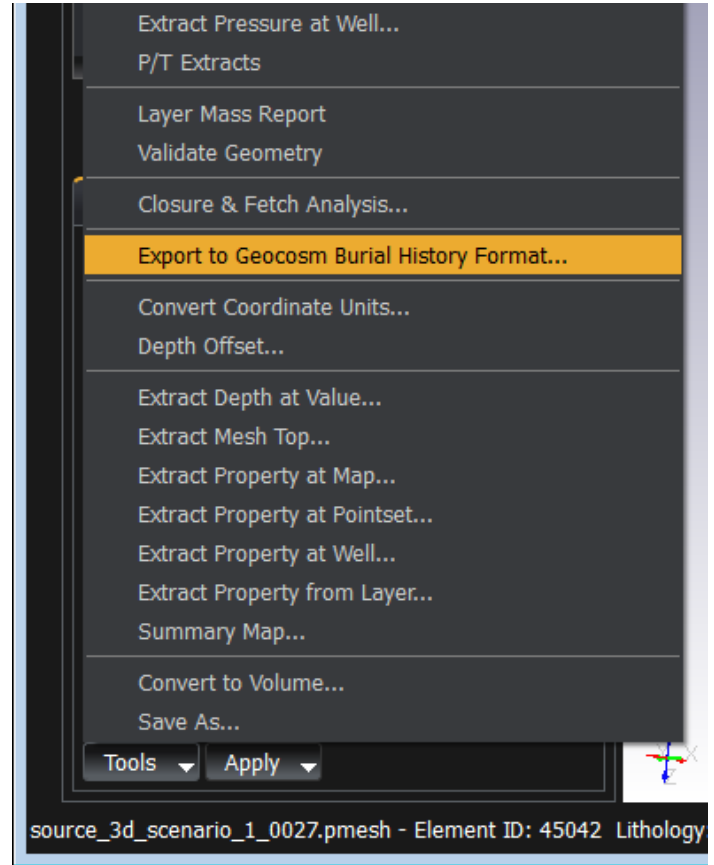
Extract Pressure at Well...
P/T Extracts

Layer Mass Report
Validate Geometry

Closure & Fetch Analysis...

Export to Geocosm Burial History Format...

Convert Coordinate Units...
Depth Offset...

Extract Depth at Value...
Extract Mesh Top...
Extract Property at Map...
Extract Property at Pointset...
Extract Property at Well...
Extract Property from Layer...
Summary Map...

Convert to Volume...
Save As...

Tools
Apply

source_3d_scenario_1_0027.pmesh - Element ID: 45042 Lithology